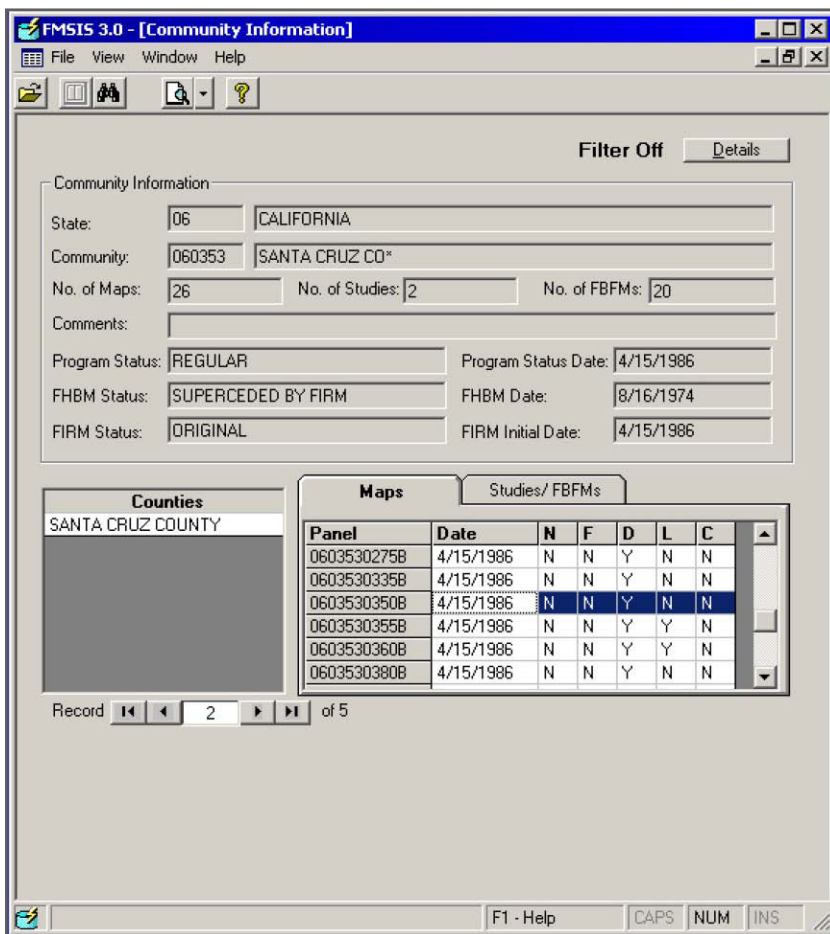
FMSIS 3.0 - [Community Information]

File View Window Help

Filter Off Details

Community Information

State: 06 CALIFORNIA

Community: 060353 SANTA CRUZ CO*

No. of Maps: 26 No. of Studies: 2 No. of FBFMs: 20

Comments:

Program Status: REGULAR Program Status Date: 4/15/1986

FHBM Status: SUPERCEDED BY FIRM FHBM Date: 8/16/1974

FIRM Status: ORIGINAL FIRM Initial Date: 4/15/1986

| Counties |
|---|
| SANTA CRUZ COUNTY |

Maps Studies/ FBFMs

| Panel | Date | N | F | D | L | C |
|---|---|---|---|---|---|---|
| 0603530275B | 4/15/1986 | N | N | Y | N | N |
| 0603530335B | 4/15/1986 | N | N | Y | N | N |
| 0603530350B | 4/15/1986 | N | N | Y | N | N |
| 0603530355B | 4/15/1986 | N | N | Y | Y | N |
| 0603530360B | 4/15/1986 | N | N | Y | Y | N |
| 0603530380B | 4/15/1986 | N | N | Y | N | N |

Record 2 of 5

F1 - Help CAPS NUM INS